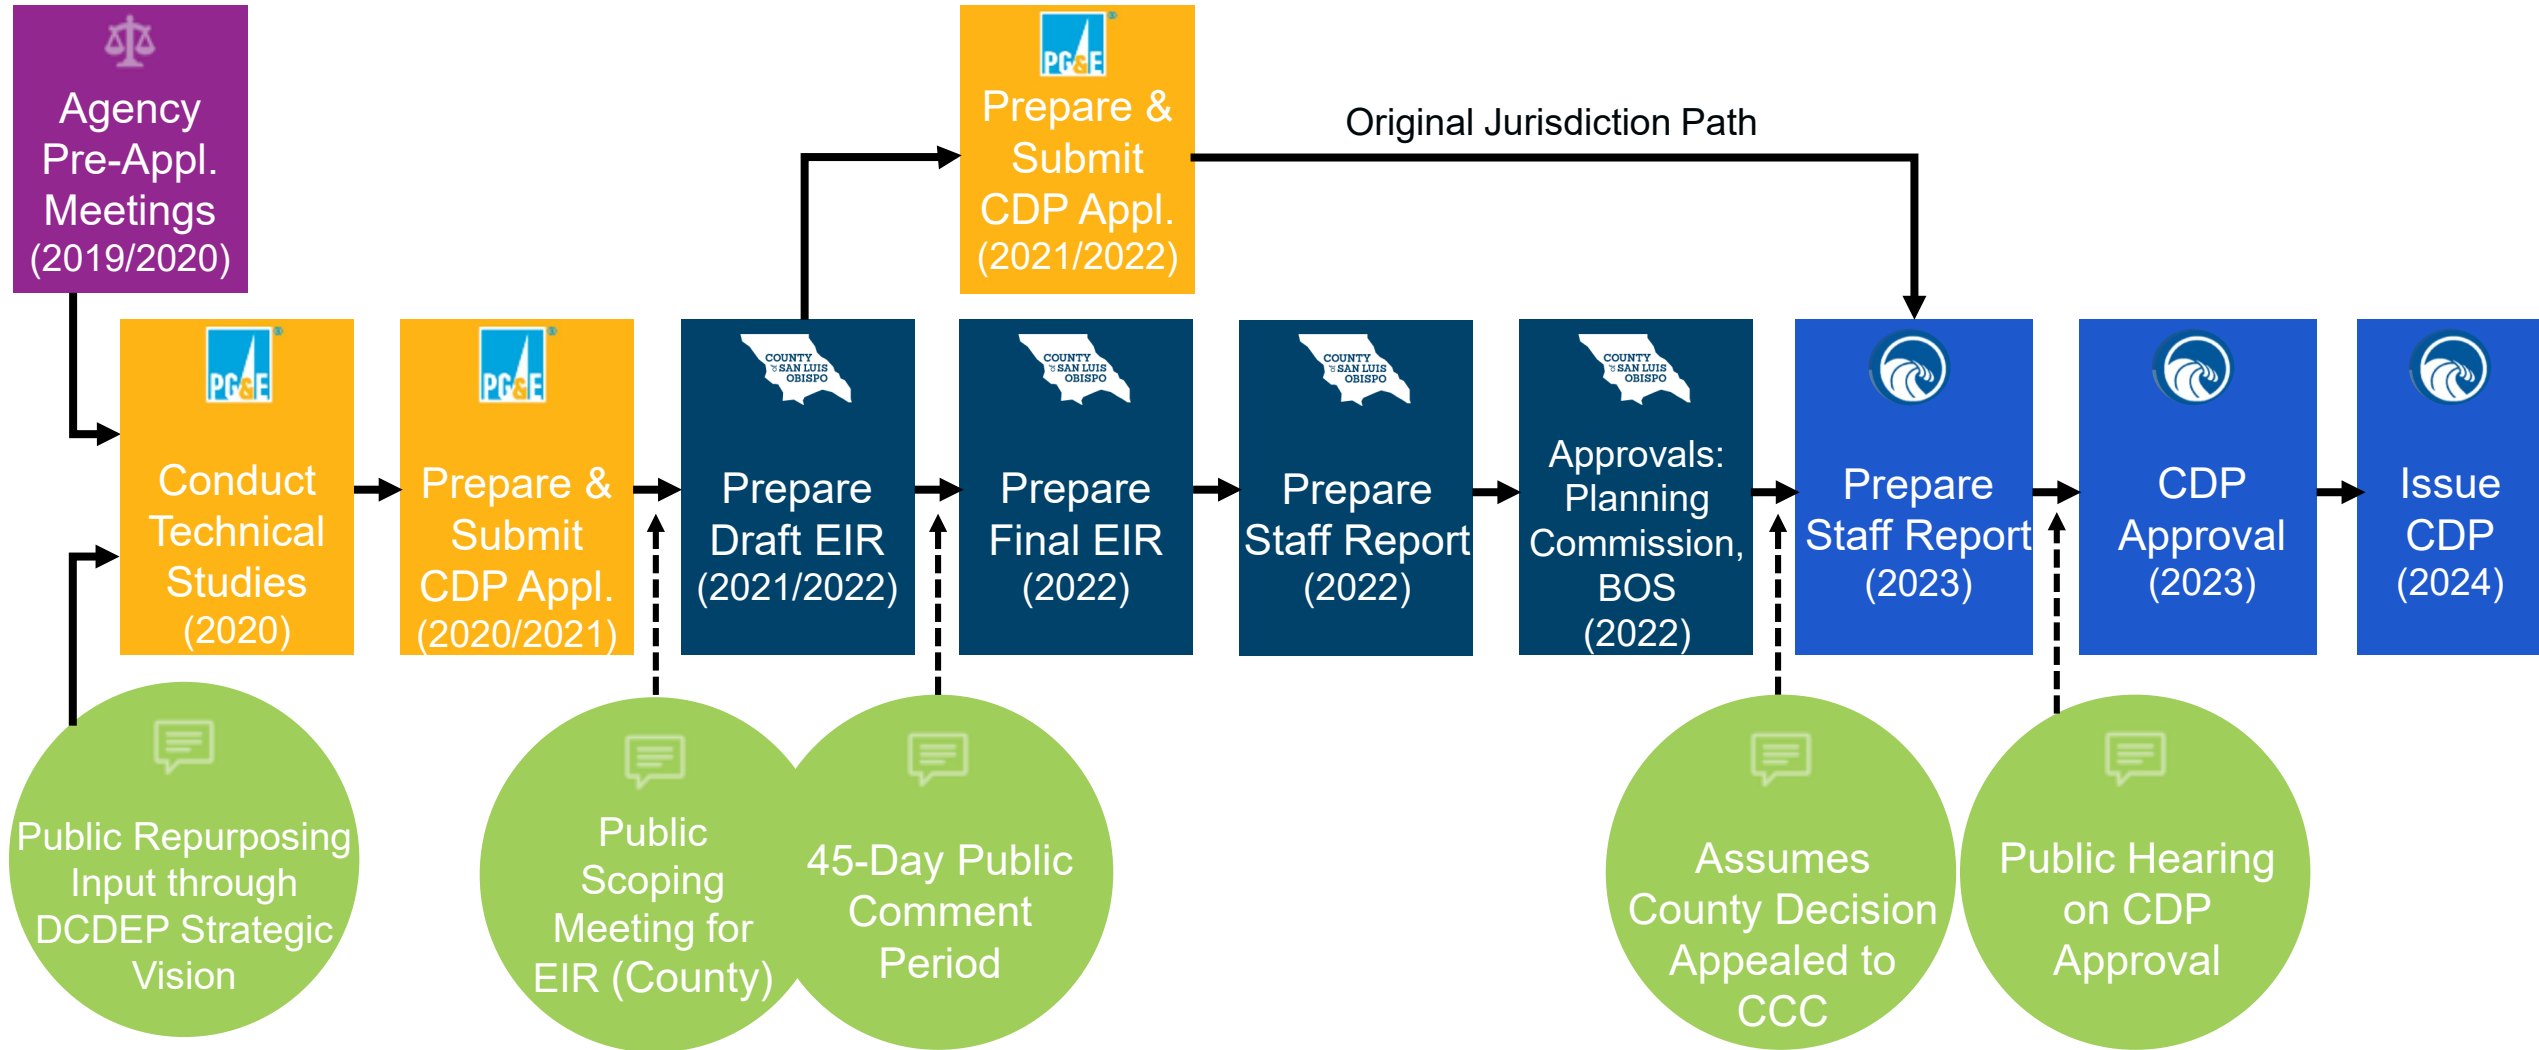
Agency Pre-Appl. Meetings (2019/2020)

PG&E
Prepare & Submit CDP Appl. (2021/2022)

Original Jurisdiction Path

PG&E
Conduct Technical Studies (2020)

PG&E
Prepare & Submit CDP Appl. (2020/2021)

COUNTY OF SAN LUIS OBISPO
Prepare Draft EIR (2021/2022)

COUNTY OF SAN LUIS OBISPO
Prepare Final EIR (2022)

COUNTY OF SAN LUIS OBISPO
Prepare Staff Report (2022)

COUNTY OF SAN LUIS OBISPO
Approvals: Planning Commission, BOS (2022)

Prepare Staff Report (2023)

CDP Approval (2023)

Issue CDP (2024)

Public Repurposing Input through DCDEP Strategic Vision

Public Scoping Meeting for EIR (County)

45-Day Public Comment Period

Assumes County Decision Appealed to CCC

Public Hearing on CDP Approval